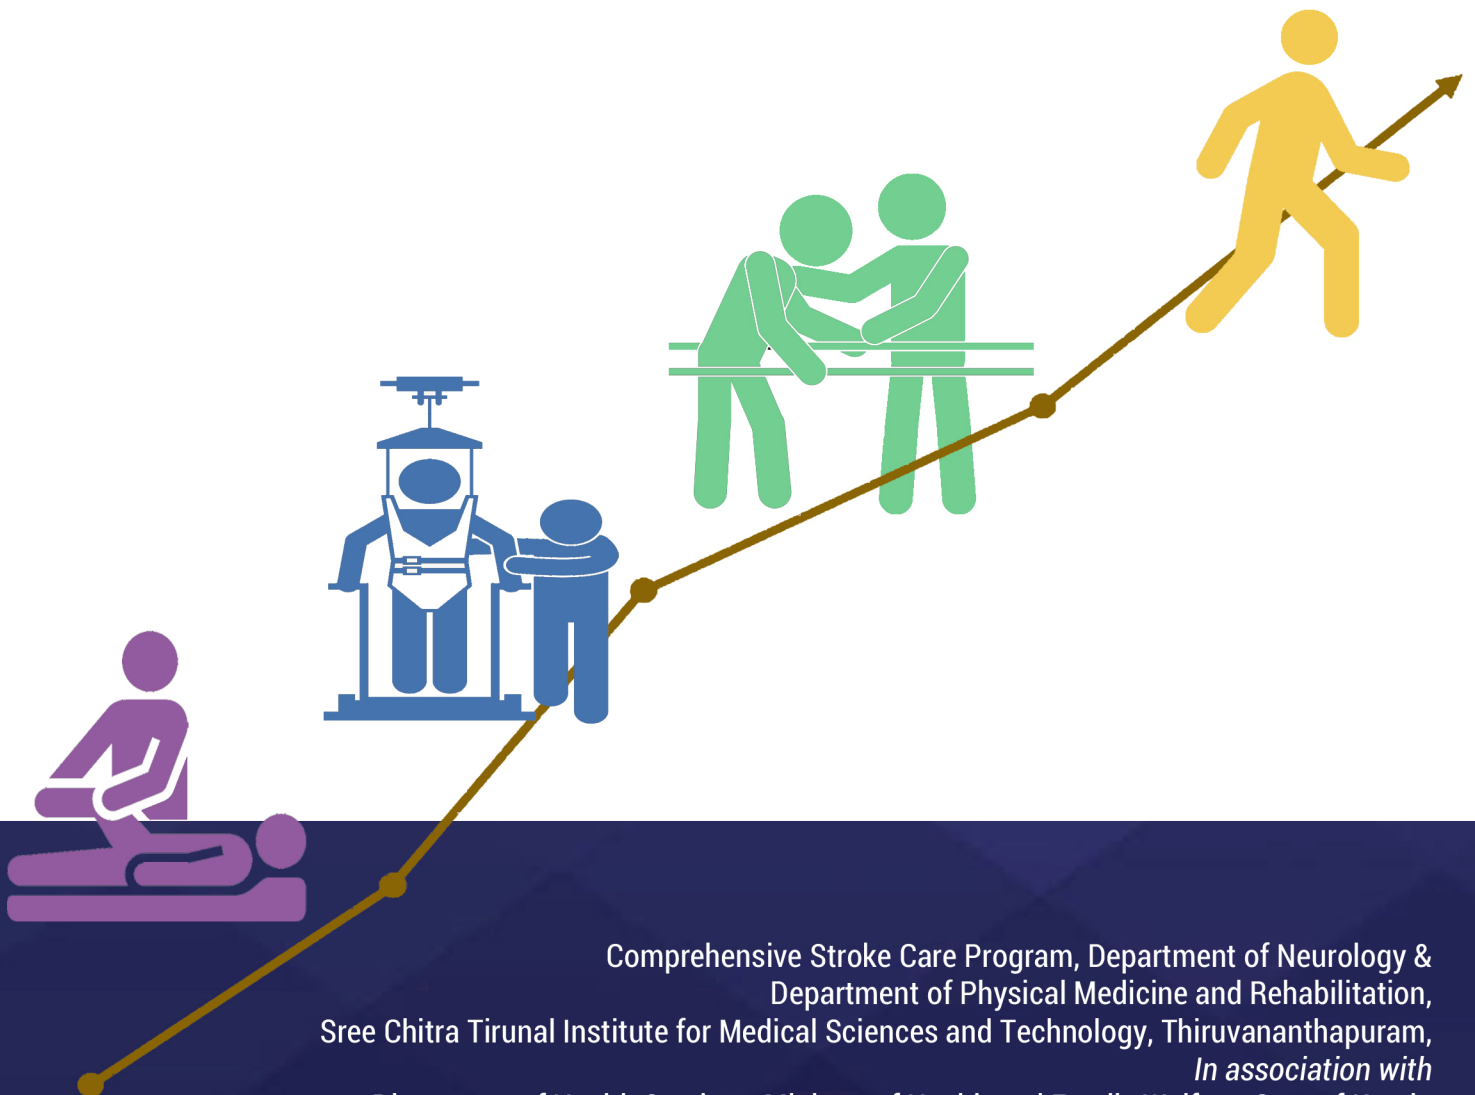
Comprehensive Stroke Care Program, Department of Neurology &
Department of Physical Medicine and Rehabilitation,
Sree Chitra Tirunal Institute for Medical Sciences and Technology, Thiruvananthapuram,
In association with
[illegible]